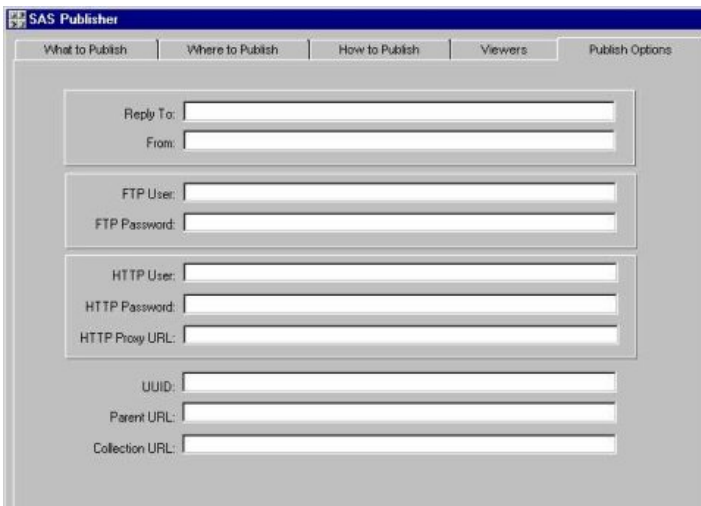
SAS Publisher

What to Publish | Where to Publish | How to Publish | Viewers | Publish Options

Reply To:
From:

FTP User:
FTP Password:

HTTP User:
HTTP Password:
HTTP Proxy URL:

UUID:
Parent URL:
Collection URL: